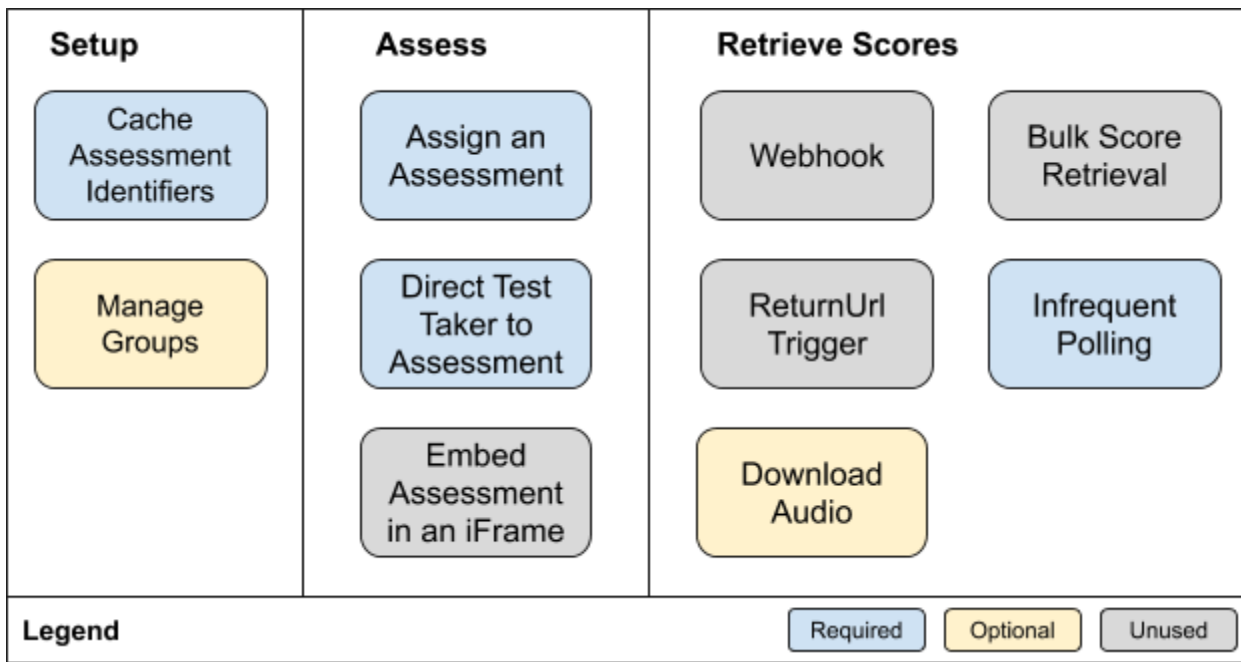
Setup

Cache Assessment Identifiers

Manage Groups

Assess

Assign an Assessment

Direct Test Taker to Assessment

Embed Assessment in an iFrame

Retrieve Scores

Webhook

Bulk Score Retrieval

ReturnUrl Trigger

Infrequent Polling

Download Audio

Legend

Required

Optional

Unused